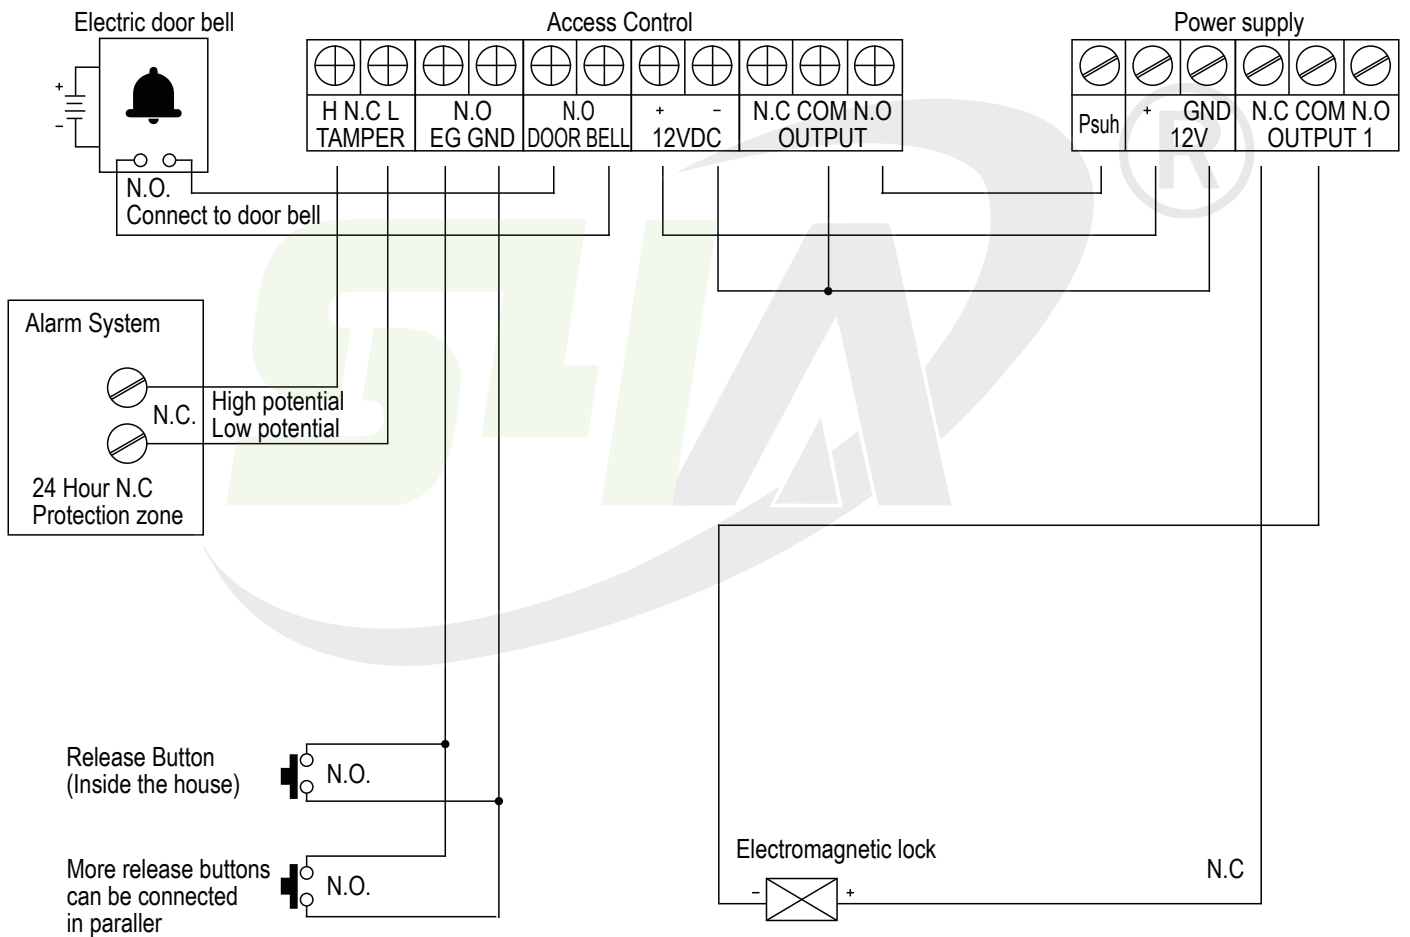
Electric door bell

Access Control

Power supply

+
−

H N.C L
TAMPER

N.O
EG GND

N.O
DOOR BELL

+ −
12VDC

N.C COM N.O
OUTPUT

Psuh

+ GND
12V

N.C COM N.O
OUTPUT 1

N.O.
Connect to door bell

Alarm System

N.C.

High potential
Low potential

24 Hour N.C
Protection zone

Release Button
(Inside the house)

N.O.

More release buttons
can be connected
in paraller

N.O.

Electromagnetic lock

− +

N.C